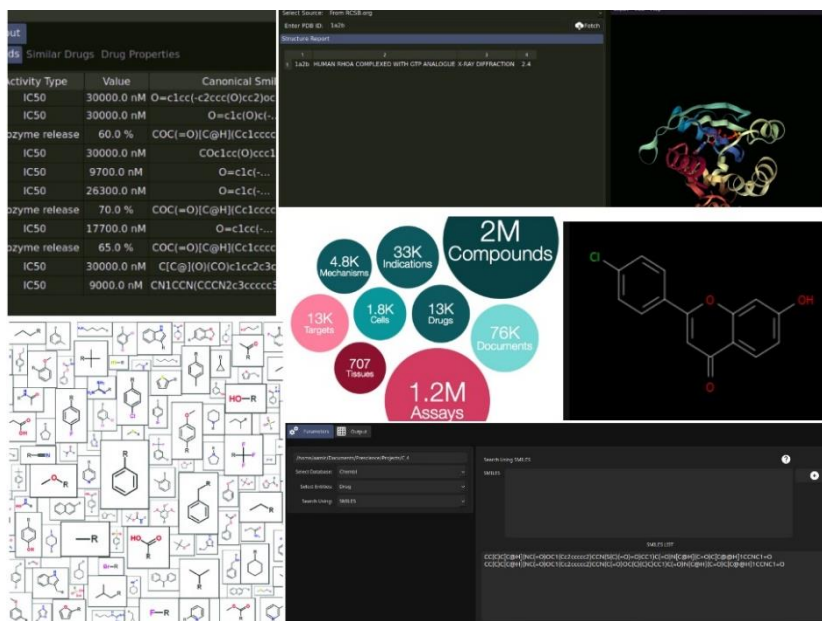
out
ds Similar Drugs Drug Properties

| Activity Type | Value | Canonical Smil |
|---|---|---|
| IC50 | 30000.0 nM | O=c1cc(-c2ccc(O)cc2)oc |
| IC50 | 30000.0 nM | O=c1c(O)c(-... |
| ozyme release | 60.0 % | COC(=O)[C@H](Cc1cccc |
| IC50 | 30000.0 nM | COc1cc(O)ccc1 |
| IC50 | 9700.0 nM | O=c1c(-... |
| IC50 | 26300.0 nM | O=c1c(-... |
| ozyme release | 70.0 % | COC(=O)[C@H](Cc1cccc |
| IC50 | 17700.0 nM | O=c1cc(-... |
| ozyme release | 65.0 % | COC(=O)[C@H](Cc1cccc |
| IC50 | 30000.0 nM | C[C@](O)(CO)c1cc2c3c |
| IC50 | 9000.0 nM | CN1CCN(CCCN2c3ccccc3 |

Select Source: From RCSB.org
Enter PDB ID: 1a2b
Fetch
Structure Report

| 1 | 2 | 3 | 4 |
|---|---|---|---|
| 1a2b | HUMAN RHOA COMPLEXED WITH GTP ANALOGUE | X-RAY DIFFRACTION | 2.4 |

2M Compounds
4.8K Mechanisms
33K Indications
13K Targets
1.8K Cells
13K Drugs
76K Documents
707 Tissues
1.2M Assays

Cl
O
OH
O

HO—R
R
—R
R

Parameters
Output
/home/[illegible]/Documents/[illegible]/Projects/C.4
Select Database: Chembl
Select Entities: Drug
Search Using: SMILES
Search Using SMILES
SMILES
SMILES LIST
CC[C](C)[C@H](NC(=O)OC1(Cc2ccccc2)CCN(S(C)(=O)=O)CC1)C(=O)N[C@H](C=O)C[C@@H]1CCNC1=O
CC[C](C)[C@H](NC(=O)OC1(Cc2ccccc2)CCN(C(=O)C(C)C)CC1)C(=O)N[C@H](C=O)C[C@@H]1CCNC1=O